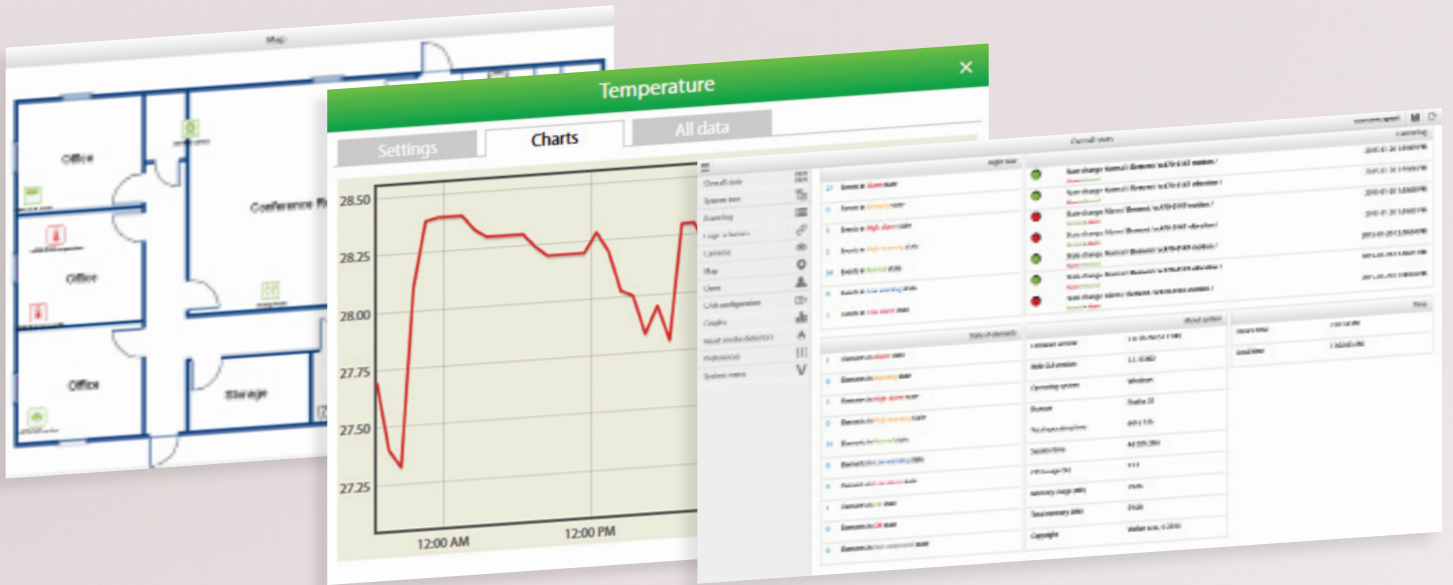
Map

Office

Conference R

Office

Office

Storage

Temperature

Settings

Charts

All data

28.50

28.25

28.00

27.75

27.50

27.25

12:00 AM

12:00 PM

Overall state

System tree

Event log

Cameras

Map

Users

Graphs

Preferences

System menu

Overall state

Status of elements

About system

Operating system

Windows

Browser

Copyright